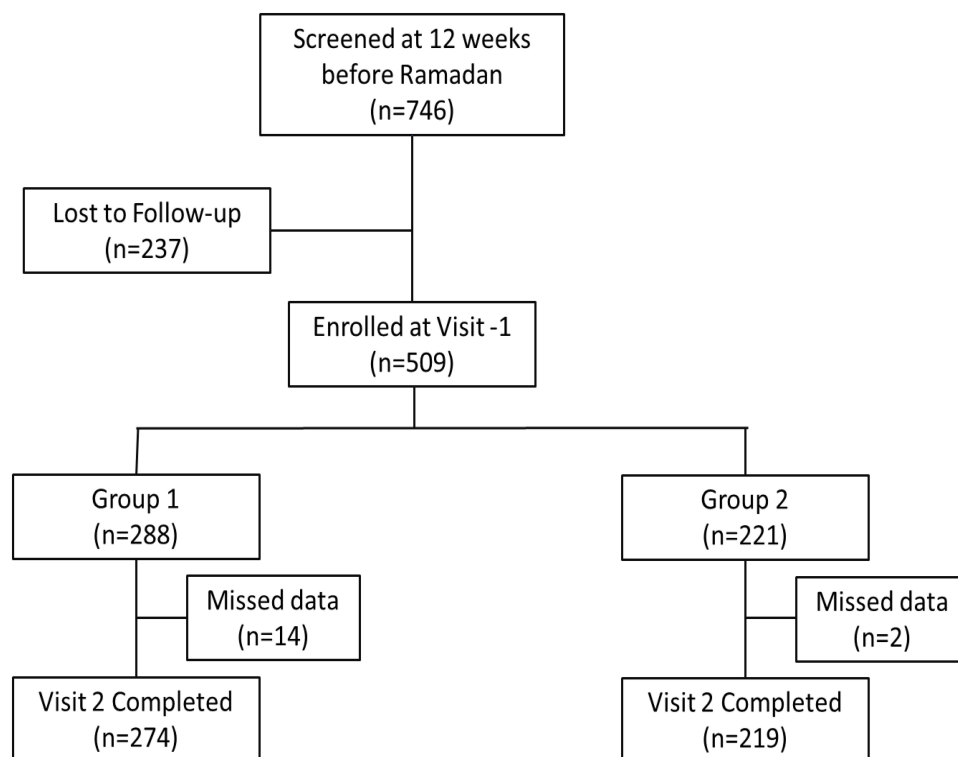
Screened at 12 weeks before Ramadan
(n=746)

Lost to Follow-up
(n=237)

Enrolled at Visit -1
(n=509)

Group 1
(n=288)

Missed data
(n=14)

Visit 2 Completed
(n=274)

Group 2
(n=221)

Missed data
(n=2)

Visit 2 Completed
(n=219)